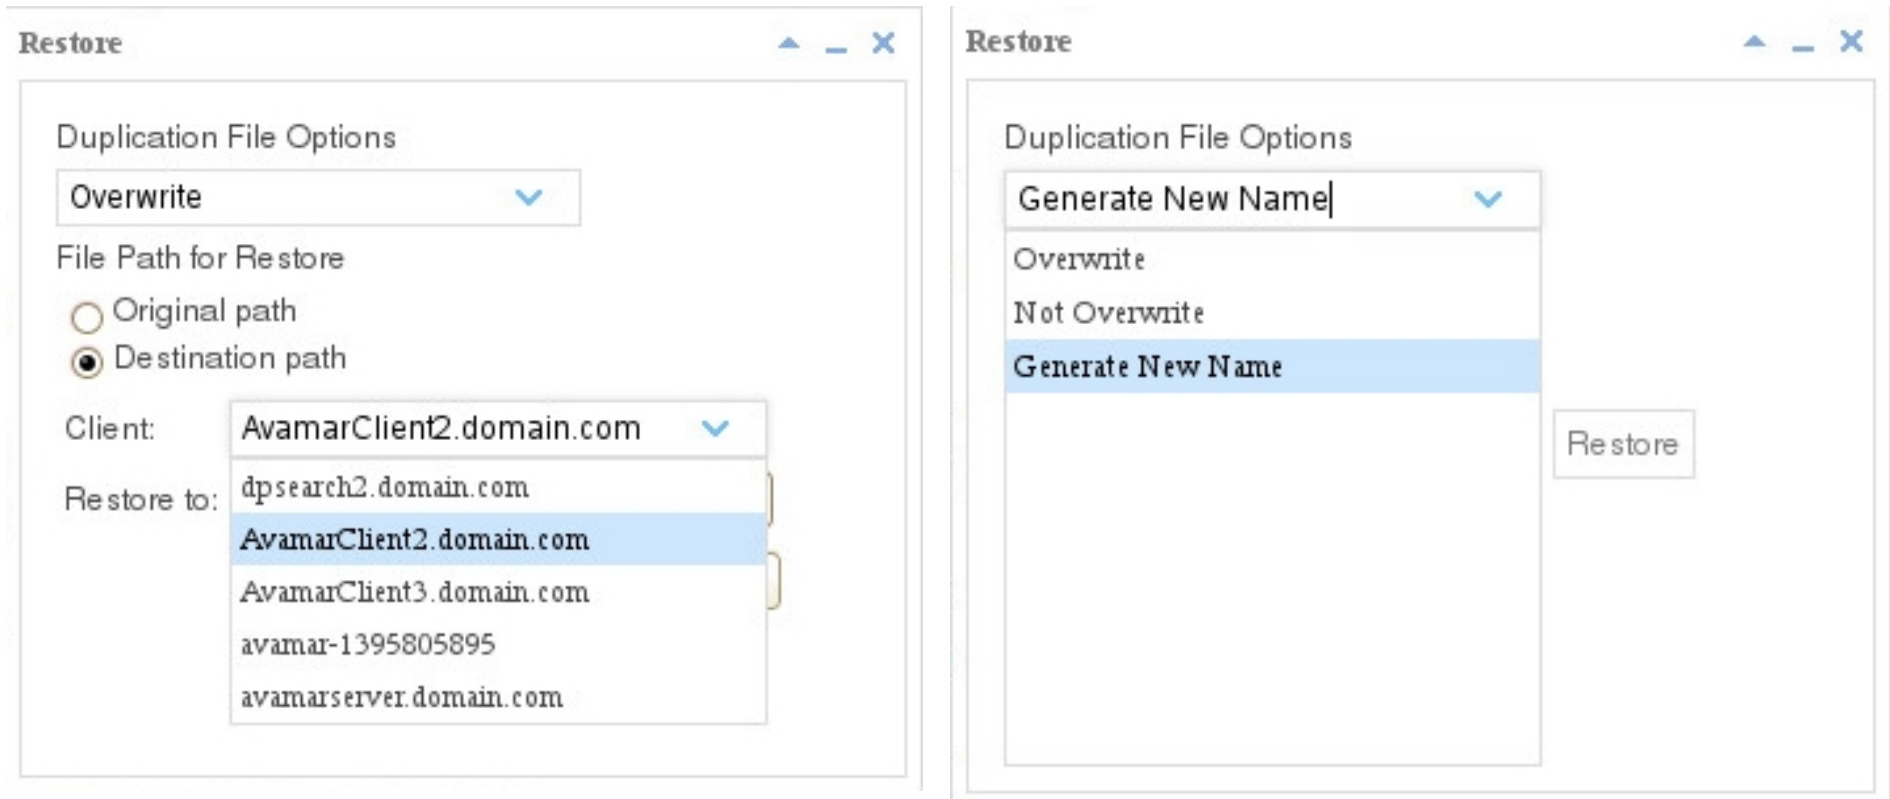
Restore

Duplication File Options

Overwrite

File Path for Restore

Original path

Destination path

Client: AvamarClient2.domain.com

Restore to:

dpsearch2.domain.com

AvamarClient2.domain.com

AvamarClient3.domain.com

avamar-1395805895

avamarserver.domain.com

Restore

Duplication File Options

Generate New Name

Overwrite

Not Overwrite

Generate New Name

Restore